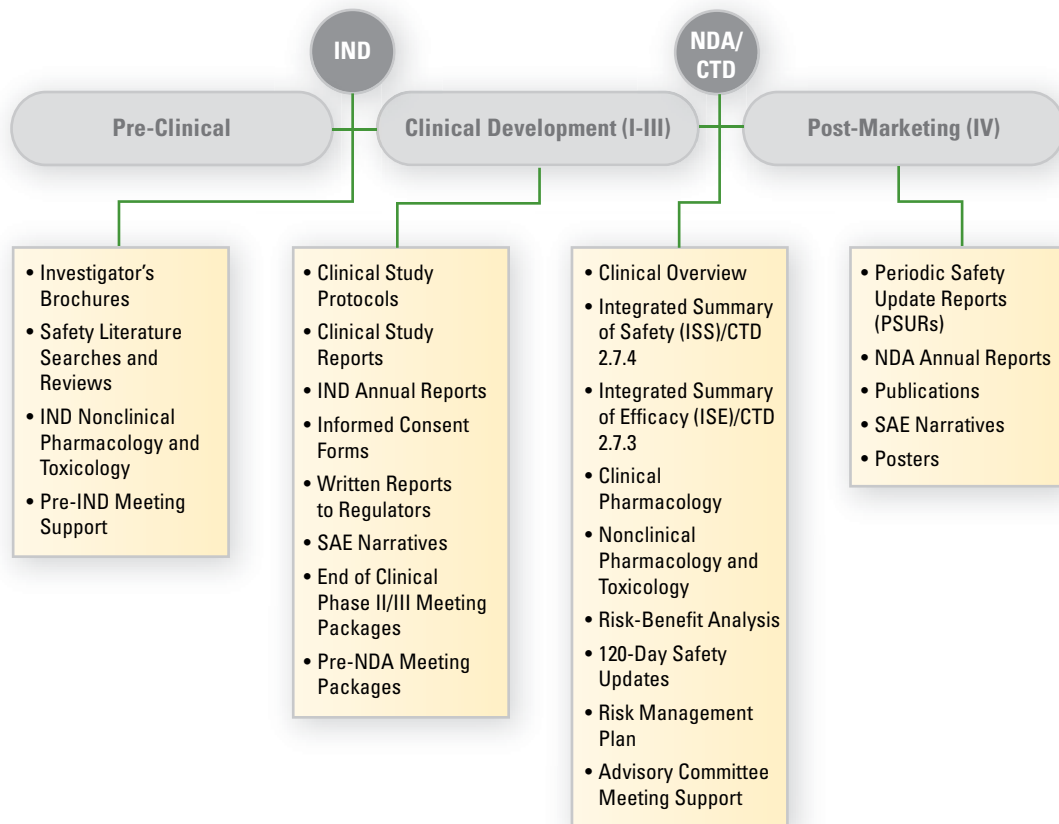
IND

NDA/CTD

Pre-Clinical

Clinical Development (I-III)

Post-Marketing (IV)

- Investigator's Brochures
- Safety Literature Searches and Reviews
- IND Nonclinical Pharmacology and Toxicology
- Pre-IND Meeting Support

- Clinical Study Protocols
- Clinical Study Reports
- IND Annual Reports
- Informed Consent Forms
- Written Reports to Regulators
- SAE Narratives
- End of Clinical Phase II/III Meeting Packages
- Pre-NDA Meeting Packages

- Clinical Overview
- Integrated Summary of Safety (ISS)/CTD 2.7.4
- Integrated Summary of Efficacy (ISE)/CTD 2.7.3
- Clinical Pharmacology
- Nonclinical Pharmacology and Toxicology
- Risk-Benefit Analysis
- 120-Day Safety Updates
- Risk Management Plan
- Advisory Committee Meeting Support

- Periodic Safety Update Reports (PSURs)
- NDA Annual Reports
- Publications
- SAE Narratives
- Posters